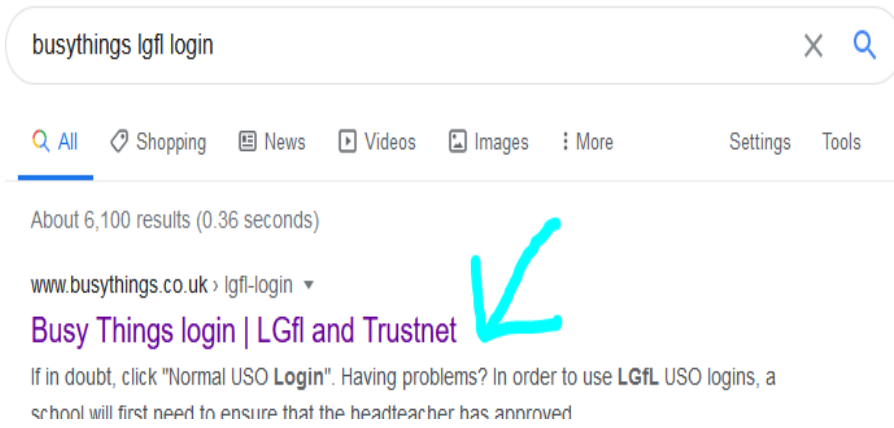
busythings lgfl login

All Shopping News Videos Images More Settings Tools

About 6,100 results (0.36 seconds)

www.busythings.co.uk › lgfl-login ▾

Busy Things login | LGfl and Trustnet

If in doubt, click "Normal USO Login". Having problems? In order to use LGfL USO logins, a school will first need to ensure that the headteacher has approved